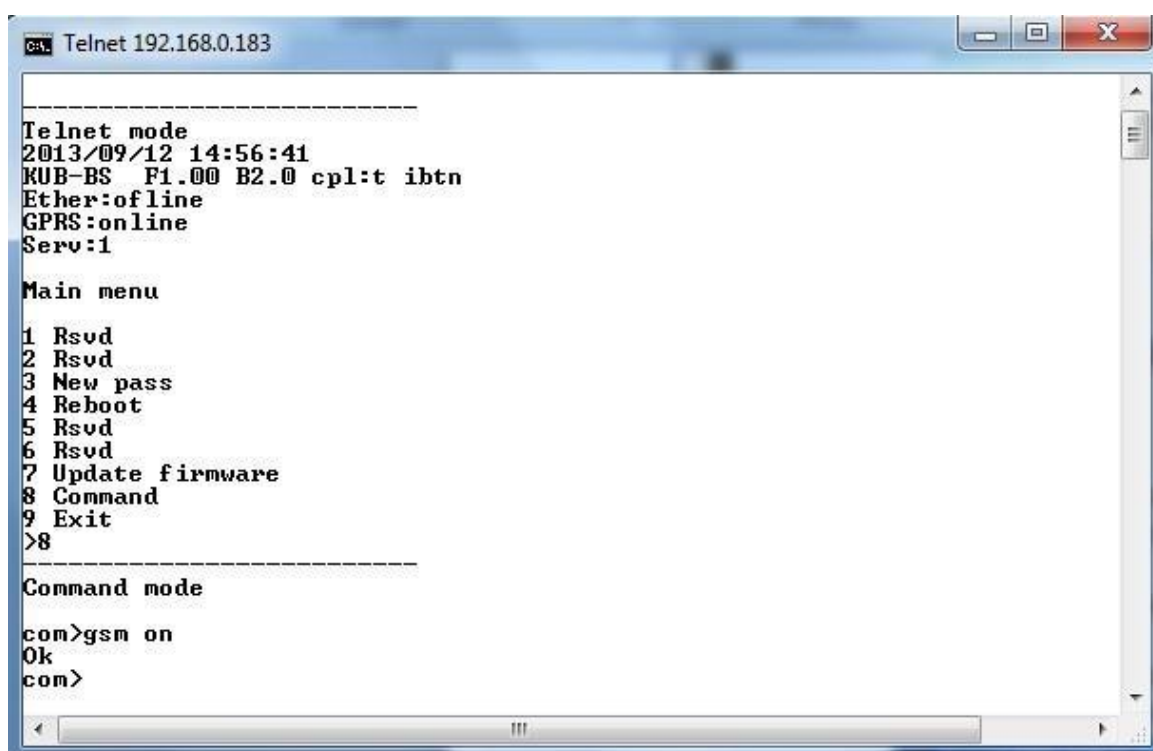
Telnet 192.168.0.183

--------------------------
Telnet mode
2013/09/12 14:56:41
KUB-BS F1.00 B2.0 cpl:t ibtn
Ether:ofline
GPRS:online
Serv:1

Main menu

1 Rsvd
2 Rsvd
3 New pass
4 Reboot
5 Rsvd
6 Rsvd
7 Update firmware
8 Command
9 Exit
>8
--------------------------
Command mode

com>gsm on
Ok
com>